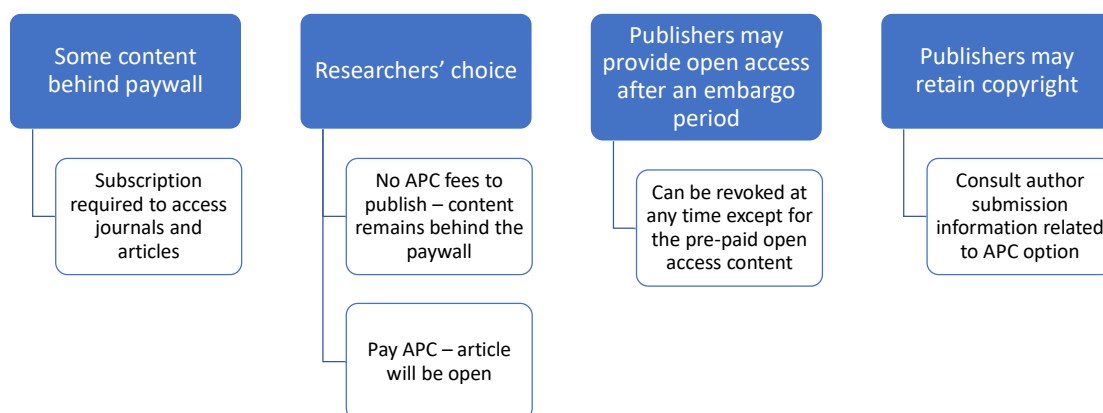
Some content behind paywall

Subscription required to access journals and articles

Researchers’ choice

No APC fees to publish – content remains behind the paywall

Pay APC – article will be open

Publishers may provide open access after an embargo period

Can be revoked at any time except for the pre-paid open access content

Publishers may retain copyright

Consult author submission information related to APC option